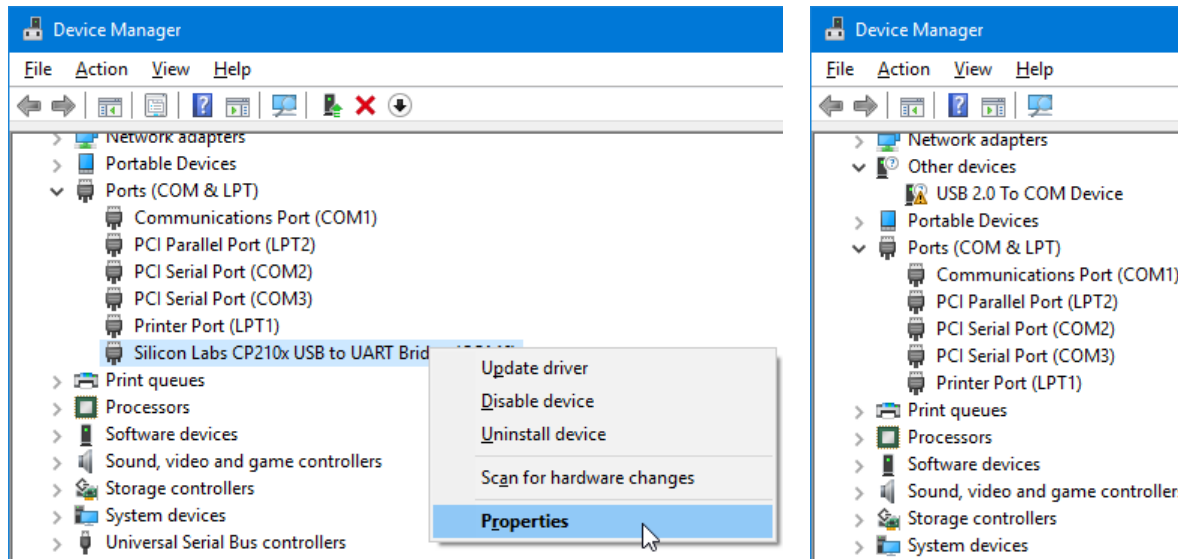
Device Manager

File Action View Help

Network adapters
Portable Devices
Ports (COM & LPT)
Communications Port (COM1)
PCI Parallel Port (LPT2)
PCI Serial Port (COM2)
PCI Serial Port (COM3)
Printer Port (LPT1)
Silicon Labs CP210x USB to UART Brid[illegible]
Print queues
Processors
Software devices
Sound, video and game controllers
Storage controllers
System devices
Universal Serial Bus controllers

Update driver
Disable device
Uninstall device
Scan for hardware changes
Properties

Device Manager

File Action View Help

Network adapters
Other devices
USB 2.0 To COM Device
Portable Devices
Ports (COM & LPT)
Communications Port (COM1)
PCI Parallel Port (LPT2)
PCI Serial Port (COM2)
PCI Serial Port (COM3)
Printer Port (LPT1)
Print queues
Processors
Software devices
Sound, video and game controller
Storage controllers
System devices